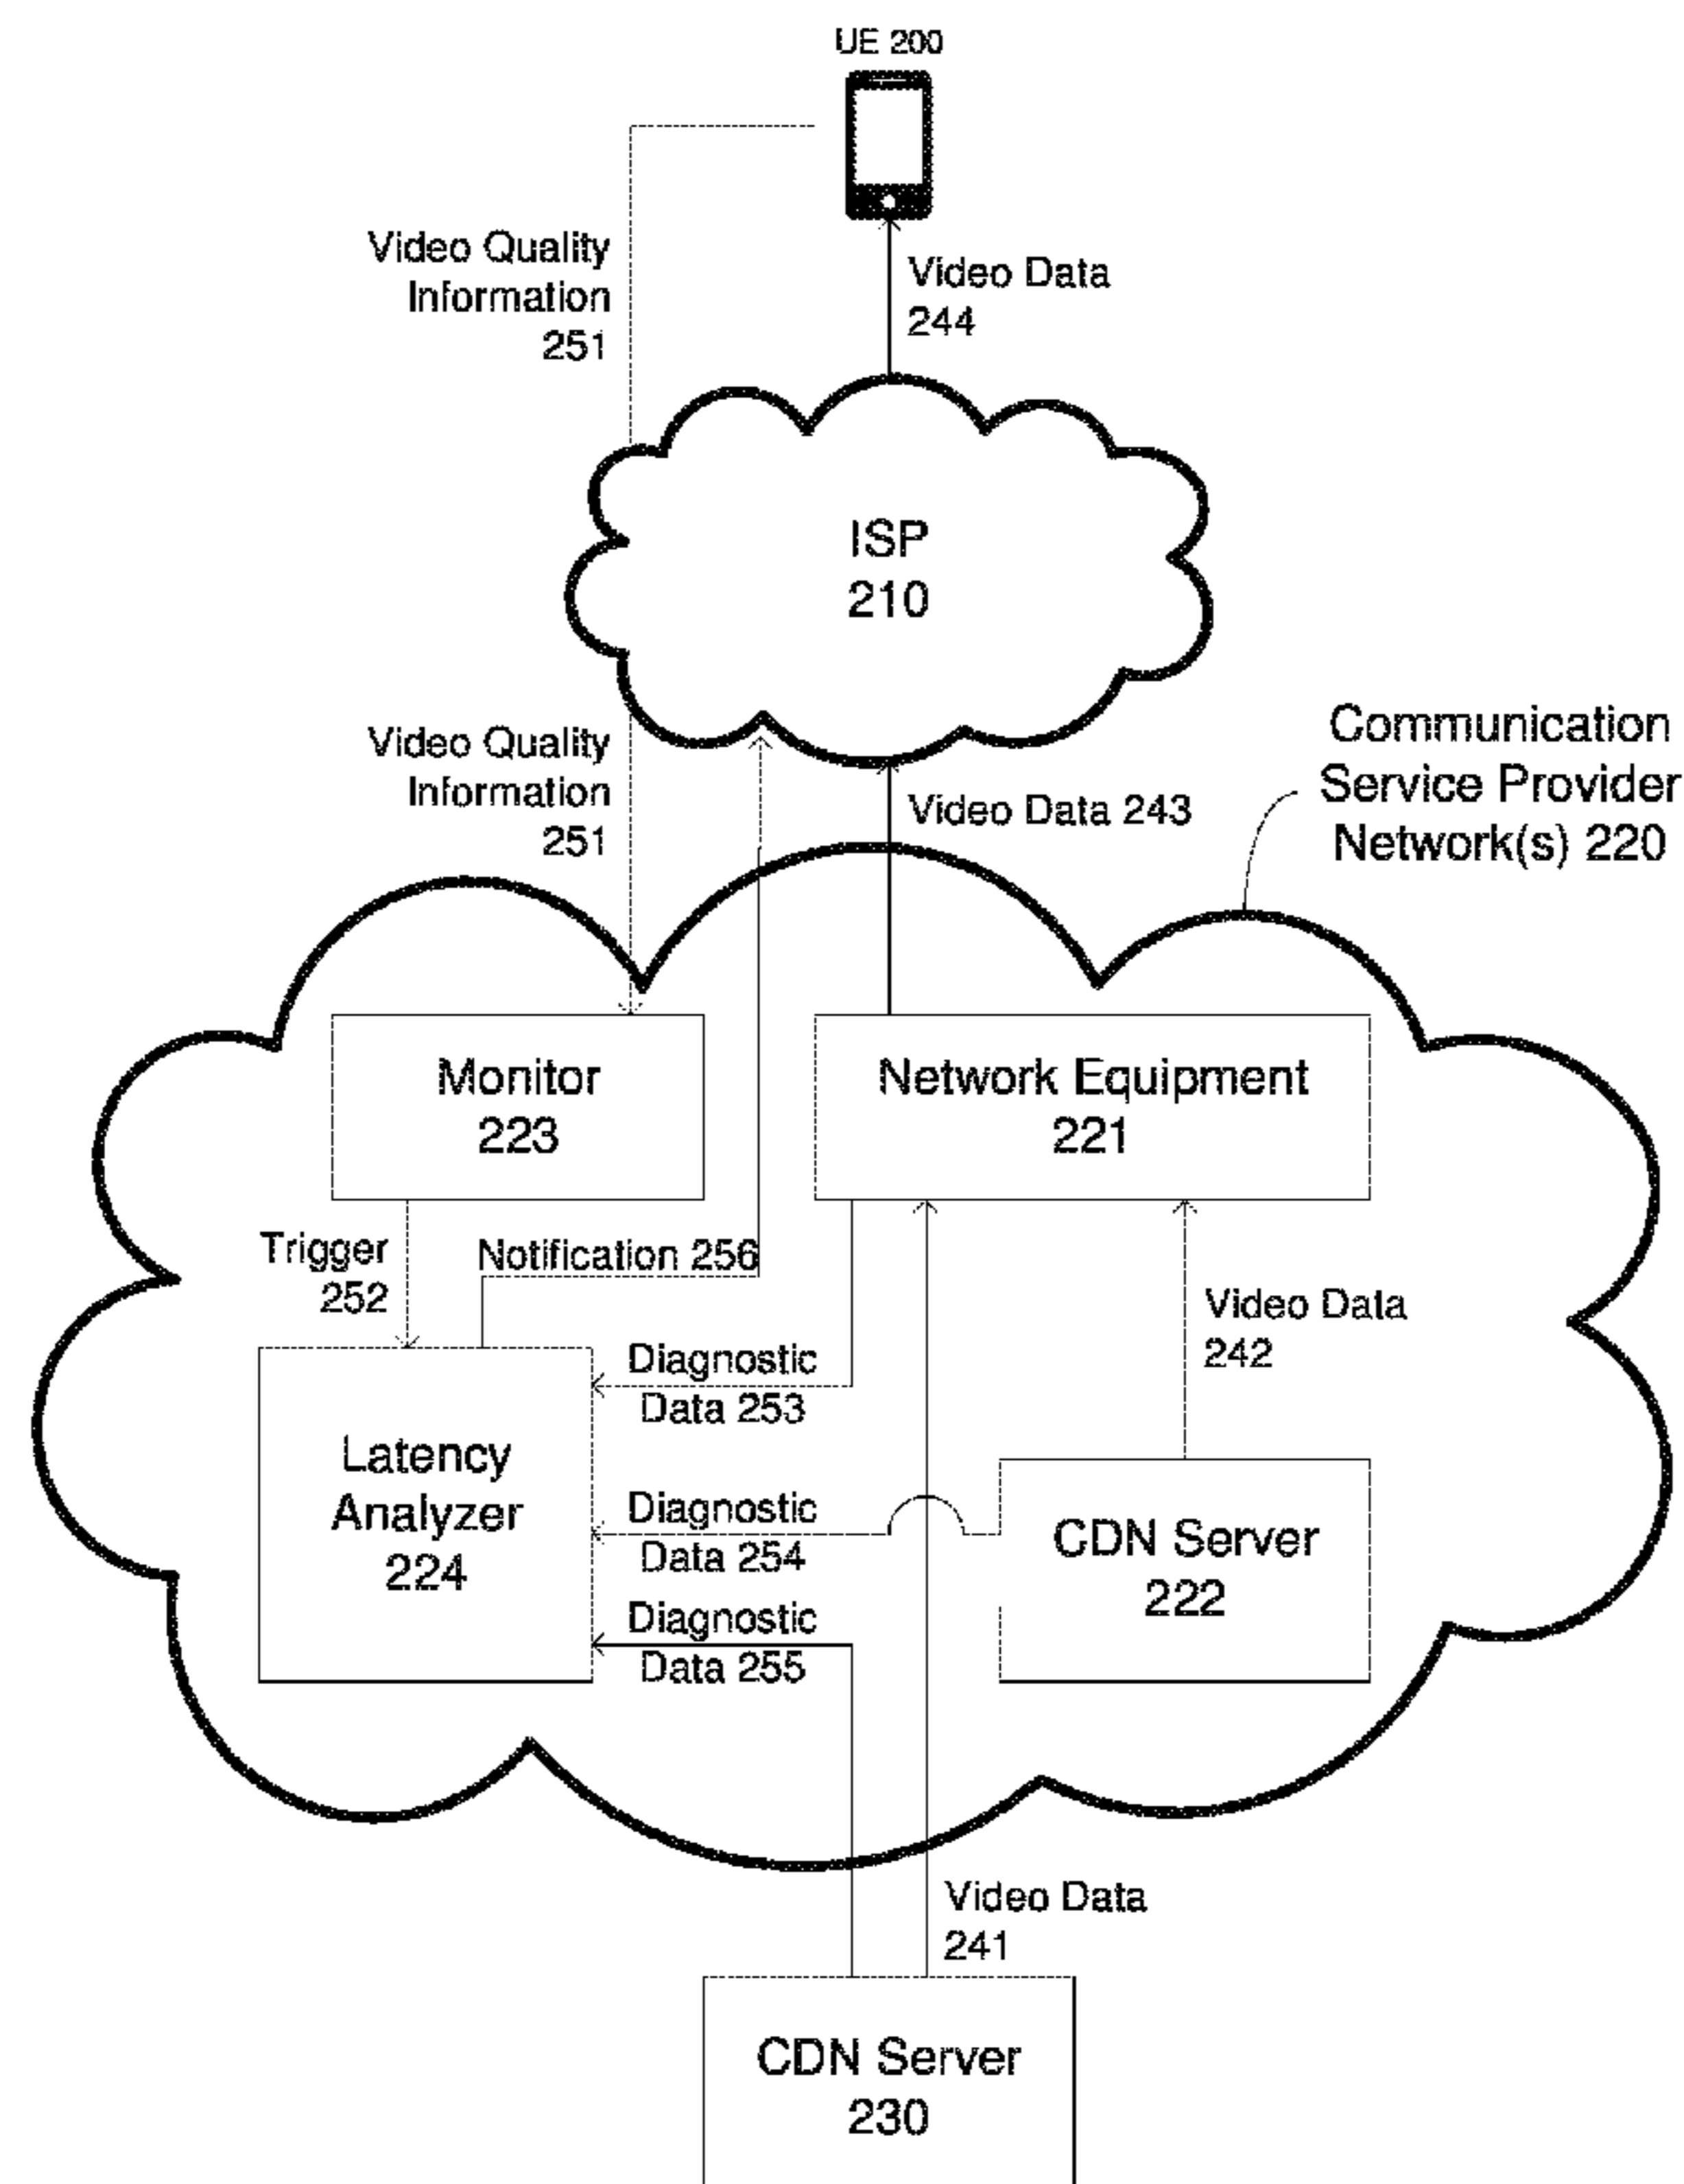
UE 200

Video Quality Information 251

Video Data 244

ISP 210

Communication Service Provider Network(s) 220

Video Quality Information 251

Video Data 243

Monitor 223

Network Equipment 221

Trigger 252

Notification 256

Video Data 242

Diagnostic Data 253

Latency Analyzer 224

Diagnostic Data 254

CDN Server 222

Diagnostic Data 255

Video Data 241

CDN Server 230